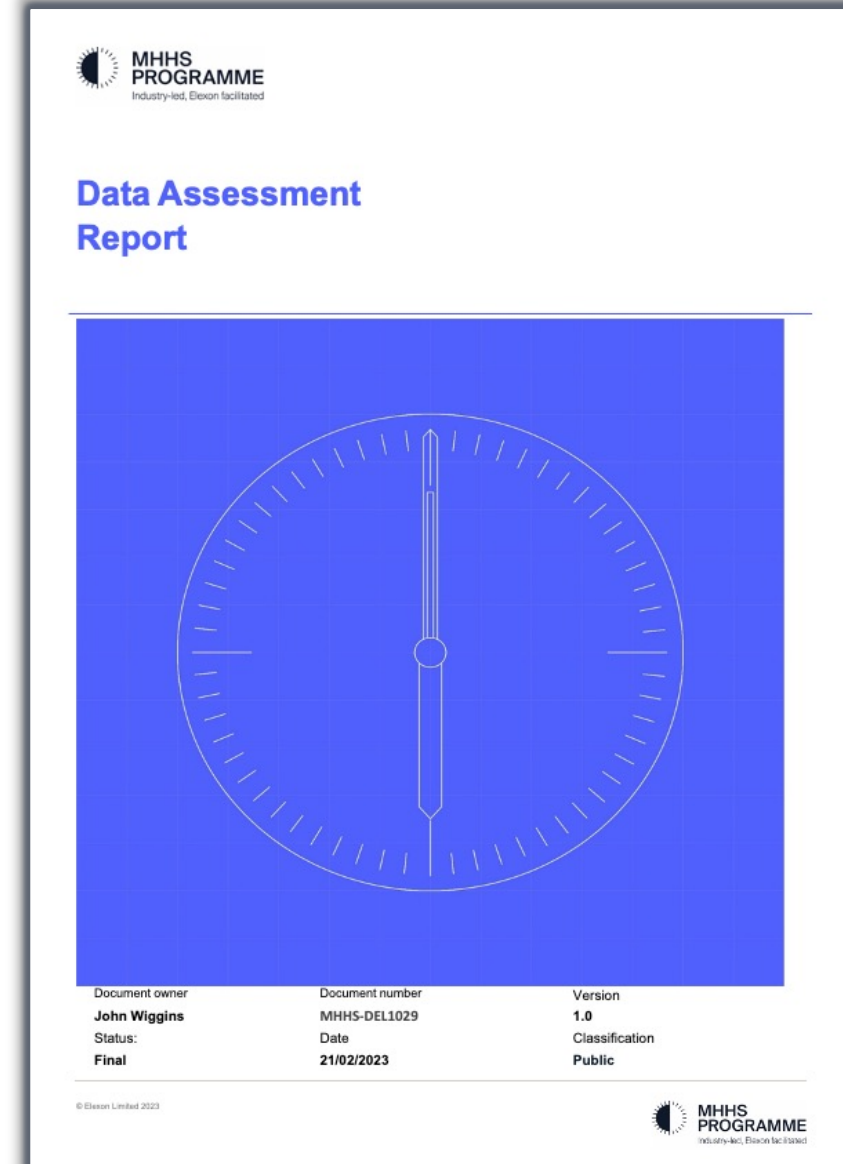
MHHS PROGRAMME
Industry-led, Elexon facilitated

Data Assessment Report

| Document owner | Document number | Version |
|---|---|---|
| John Wiggins | MHHS-DEL1029 | 1.0 |
| Status: | Date | Classification |
| Final | 21/02/2023 | Public |

© Elexon Limited 2023

MHHS PROGRAMME
Industry-led, Elexon facilitated